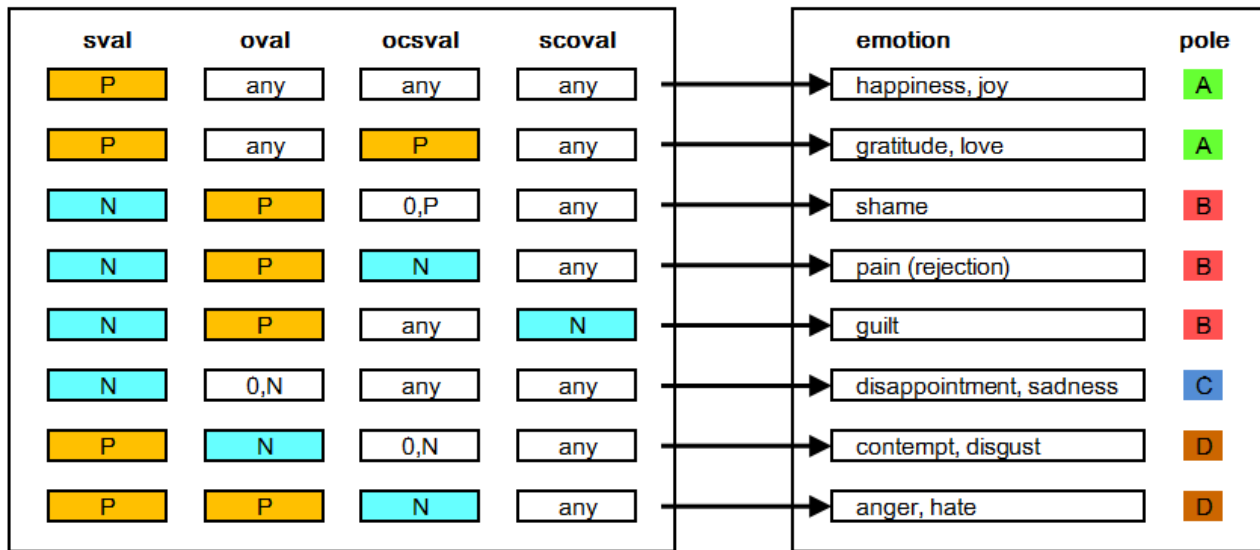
| sval | oval | ocsval | scoval | emotion | pole |
|---|---|---|---|---|---|
| P | any | any | any | happiness, joy | A |
| P | any | P | any | gratitude, love | A |
| N | P | 0,P | any | shame | B |
| N | P | N | any | pain (rejection) | B |
| N | P | any | N | guilt | B |
| N | 0,N | any | any | disappointment, sadness | C |
| P | N | 0,N | any | contempt, disgust | D |
| P | P | N | any | anger, hate | D |